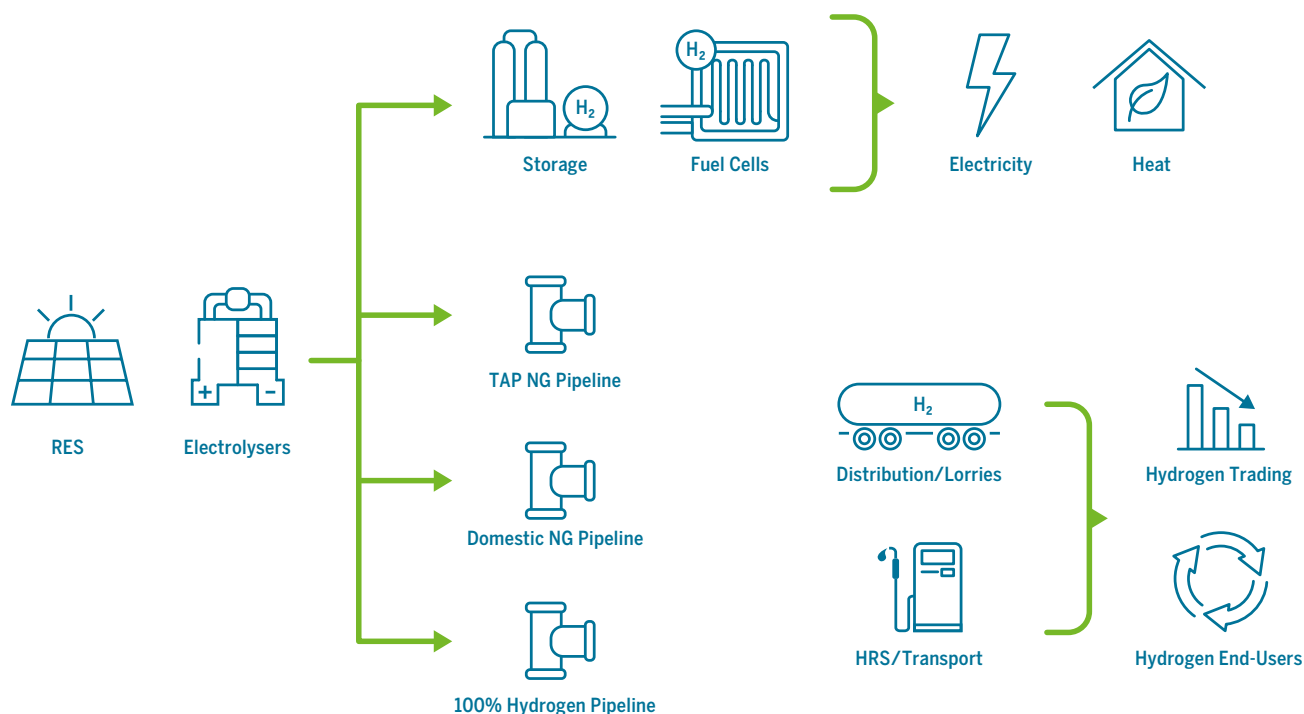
$H_2$

Storage

$H_2$

Fuel Cells

Electricity

Heat

RES

+ −

Electrolysers

TAP NG Pipeline

Domestic NG Pipeline

100% Hydrogen Pipeline

$H_2$

Distribution/Lorries

HRS/Transport

Hydrogen Trading

Hydrogen End-Users